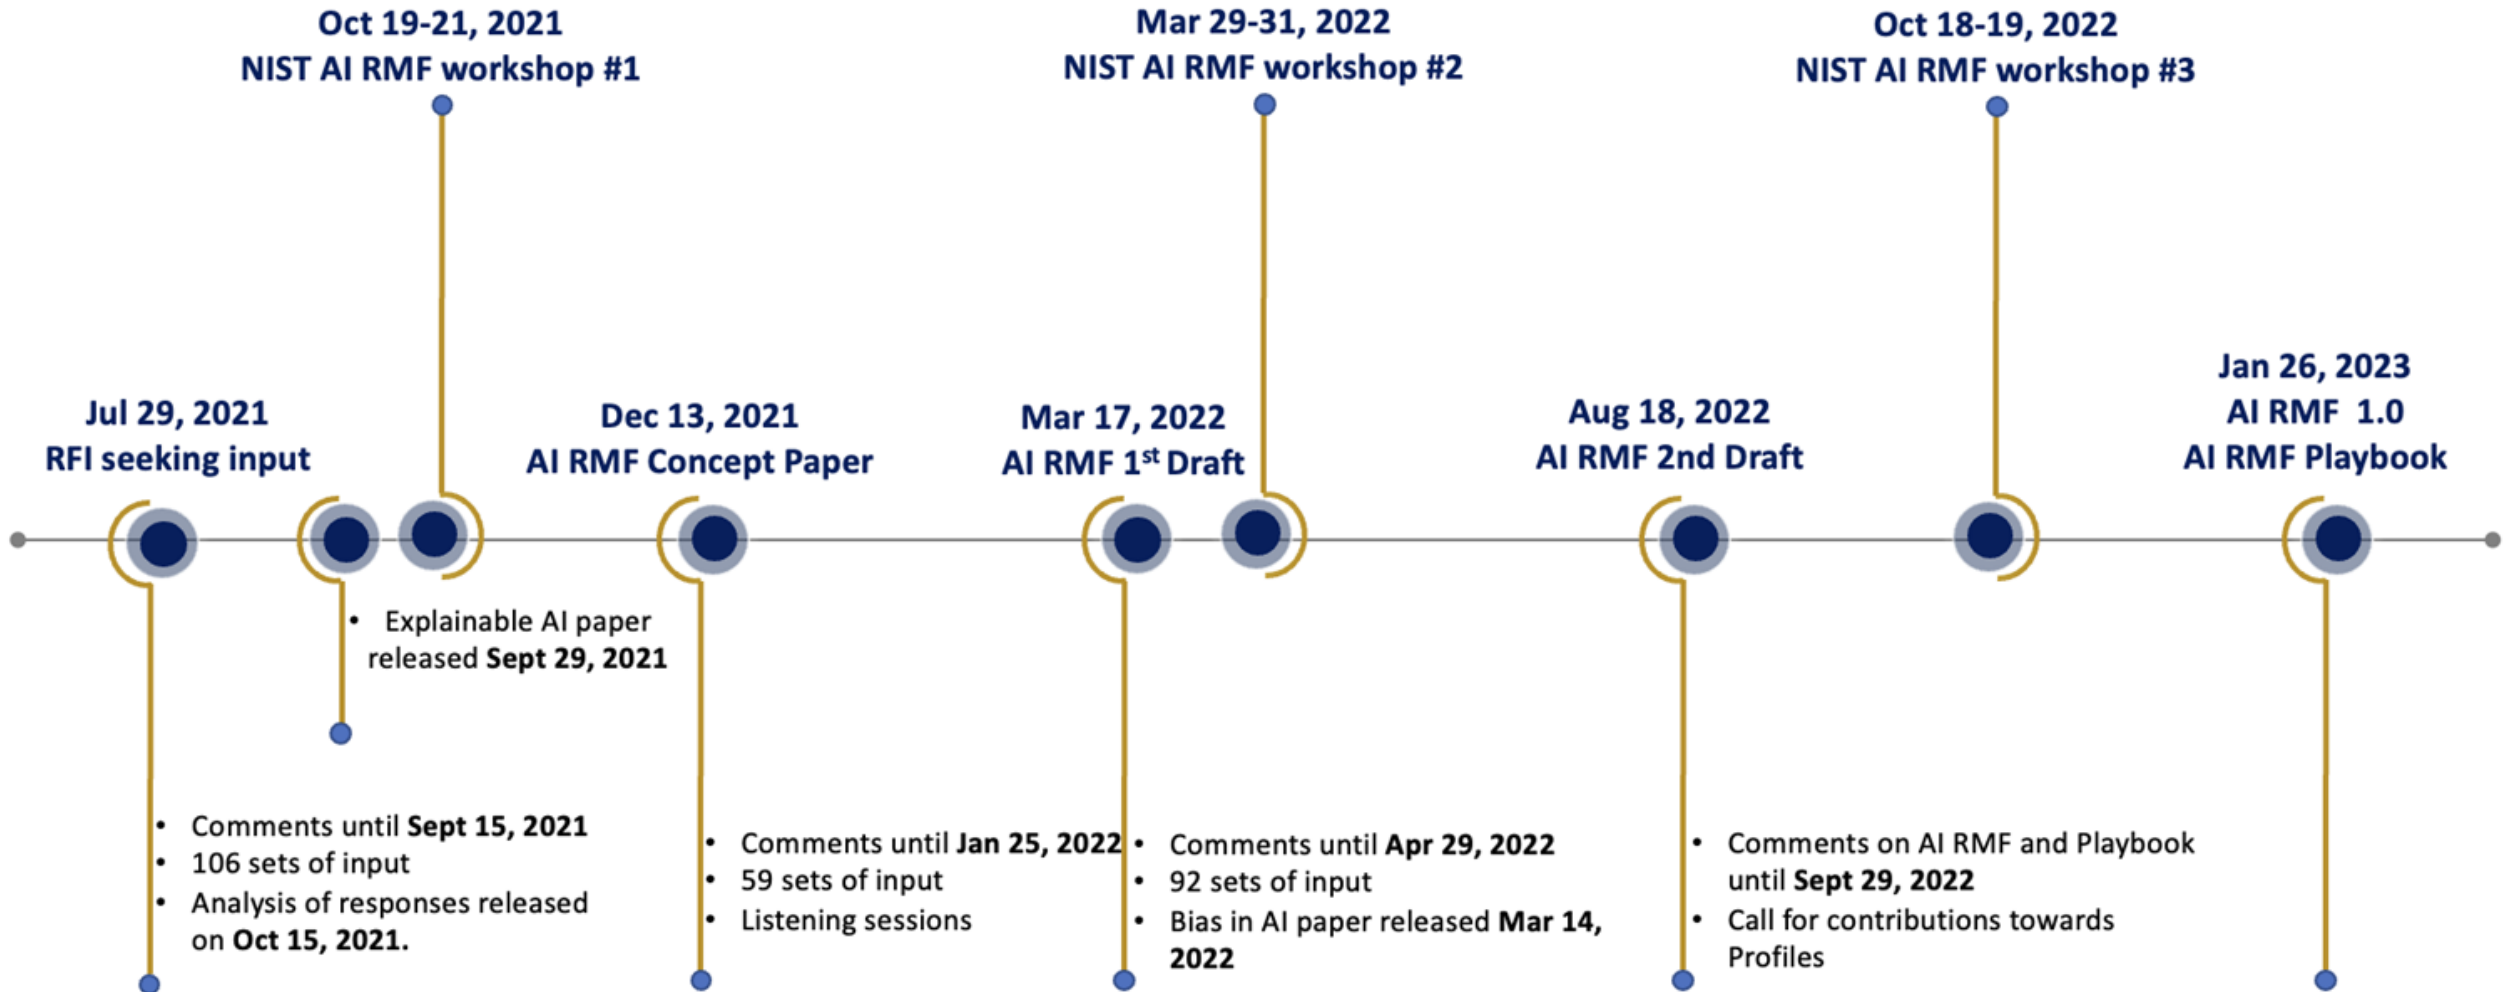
Oct 19-21, 2021
NIST AI RMF workshop #1

Mar 29-31, 2022
NIST AI RMF workshop #2

Oct 18-19, 2022
NIST AI RMF workshop #3

Jul 29, 2021
RFI seeking input

Dec 13, 2021
AI RMF Concept Paper

Mar 17, 2022
AI RMF 1$^{st}$ Draft

Aug 18, 2022
AI RMF 2nd Draft

Jan 26, 2023
AI RMF 1.0
AI RMF Playbook

- Explainable AI paper released **Sept 29, 2021**

- Comments until **Sept 15, 2021**
- 106 sets of input
- Analysis of responses released on **Oct 15, 2021.**

- Comments until **Jan 25, 2022**
- 59 sets of input
- Listening sessions

- Comments until **Apr 29, 2022**
- 92 sets of input
- Bias in AI paper released **Mar 14, 2022**

- Comments on AI RMF and Playbook until **Sept 29, 2022**
- Call for contributions towards Profiles